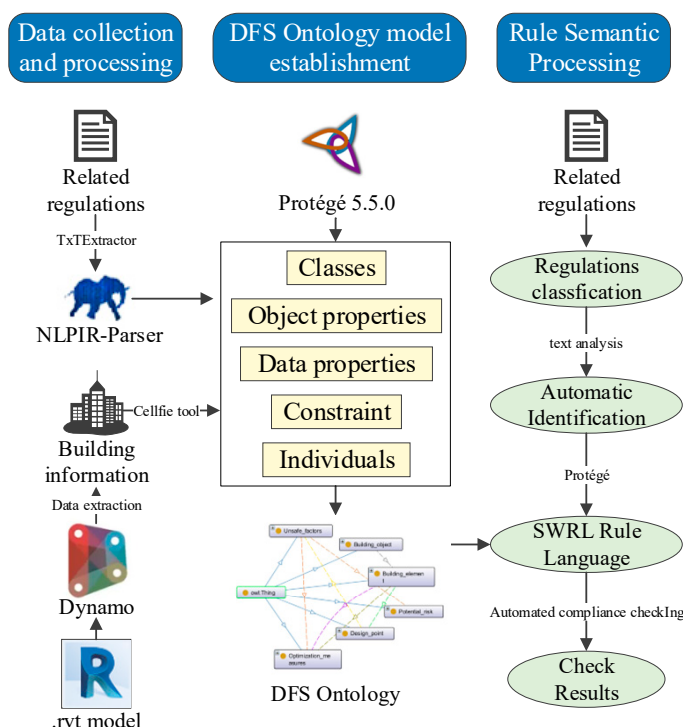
Data collection and processing

DFS Ontology model establishment

Rule Semantic Processing

Related regulations

TxTExtractor

NLPIR-Parser

Cellfie tool

Building information

Data extraction

Dynamo

.rvt model

Protégé 5.5.0

Classes

Object properties

Data properties

Constraint

Individuals

Unsafe_factors

Building_object

owl:Thing

Building_elemen t

Potential_risk

Design_point

Optimization_me asures

DFS Ontology

Related regulations

Regulations classfication

text analysis

Automatic Identification

Protégé

SWRL Rule Language

Automated compliance checkIng

Check Results